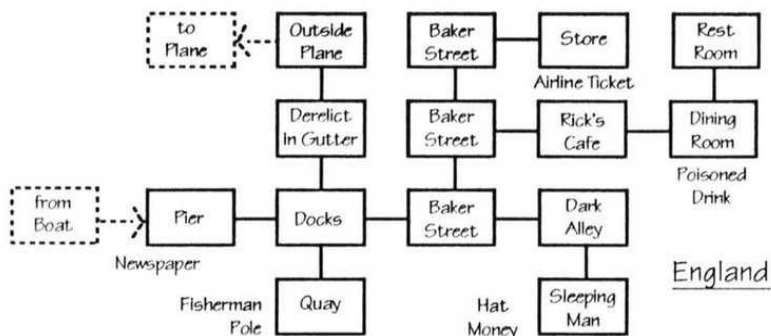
to Plane

Outside Plane

Baker Street

Store

Rest Room

Airline Ticket

Derelict in Gutter

Baker Street

Rick's Cafe

Dining Room

Poisoned Drink

from Boat

Pier

Docks

Baker Street

Dark Alley

Newspaper

England

Fisherman Pole

Quay

Hat Money

Sleeping Man